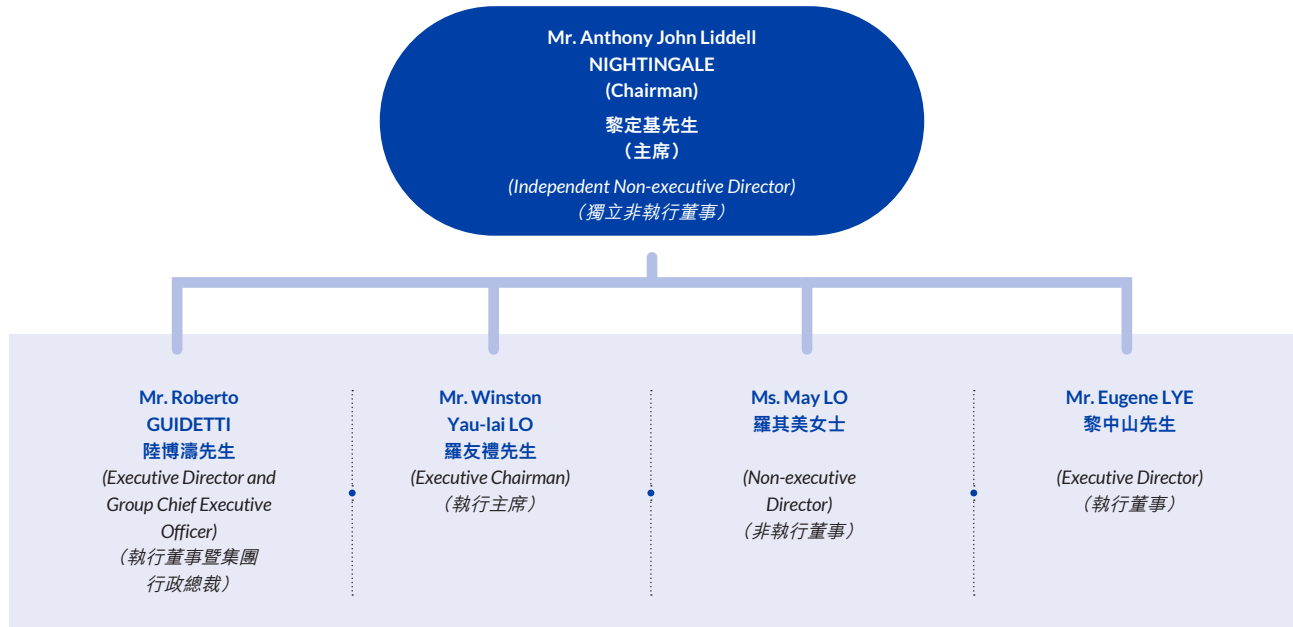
Mr. Anthony John Liddell NIGHTINGALE
(Chairman)
黎定基先生
（主席）
(Independent Non-executive Director)
（獨立非執行董事）

Mr. Roberto GUIDETTI
陸博濤先生
(Executive Director and Group Chief Executive Officer)
（執行董事暨集團行政總裁）

Mr. Winston Yau-lai LO
羅友禮先生
(Executive Chairman)
（執行主席）

Ms. May LO
羅其美女士
(Non-executive Director)
（非執行董事）

Mr. Eugene LYE
黎中山先生
(Executive Director)
（執行董事）